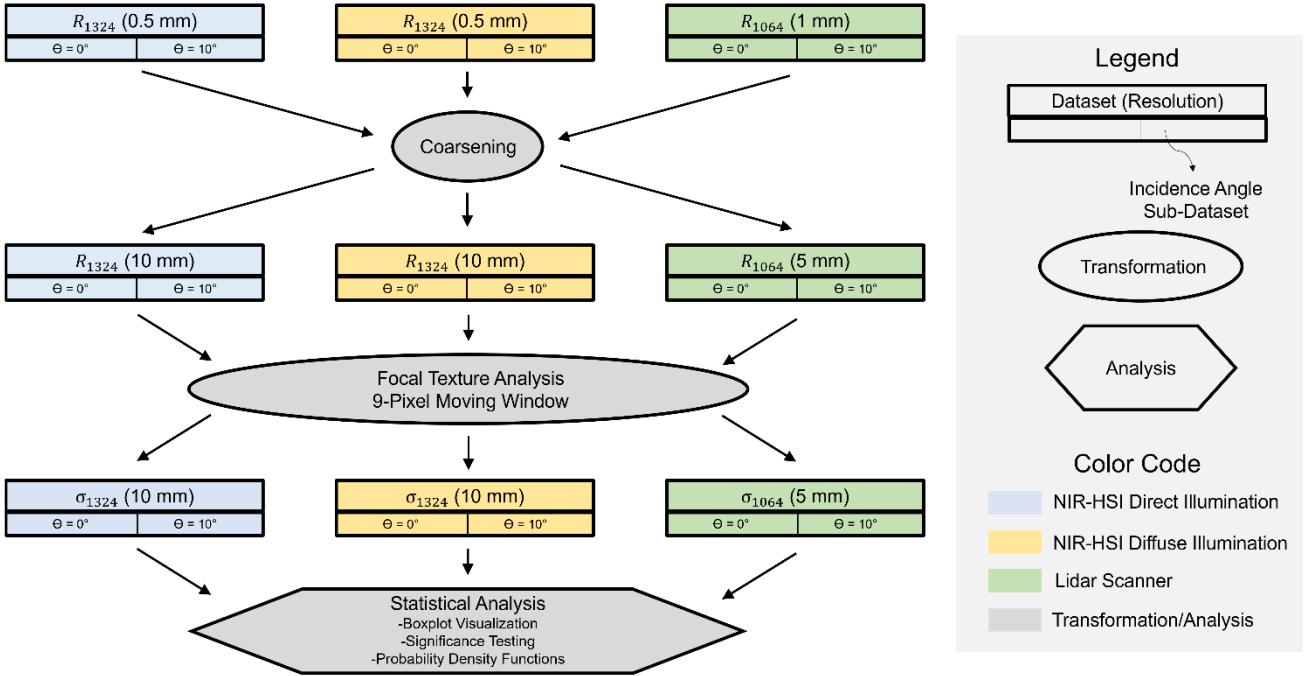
$R_{1324}$ (0.5 mm)
Θ = 0° | Θ = 10°

$R_{1324}$ (0.5 mm)
Θ = 0° | Θ = 10°

$R_{1064}$ (1 mm)
Θ = 0° | Θ = 10°

Coarsening

$R_{1324}$ (10 mm)
Θ = 0° | Θ = 10°

$R_{1324}$ (10 mm)
Θ = 0° | Θ = 10°

$R_{1064}$ (5 mm)
Θ = 0° | Θ = 10°

Focal Texture Analysis
9-Pixel Moving Window

$\sigma_{1324}$ (10 mm)
Θ = 0° | Θ = 10°

$\sigma_{1324}$ (10 mm)
Θ = 0° | Θ = 10°

$\sigma_{1064}$ (5 mm)
Θ = 0° | Θ = 10°

Statistical Analysis
-Boxplot Visualization
-Significance Testing
-Probability Density Functions

Legend
Dataset (Resolution)
Incidence Angle Sub-Dataset
Transformation
Analysis

Color Code
NIR-HSI Direct Illumination
NIR-HSI Diffuse Illumination
Lidar Scanner
Transformation/Analysis